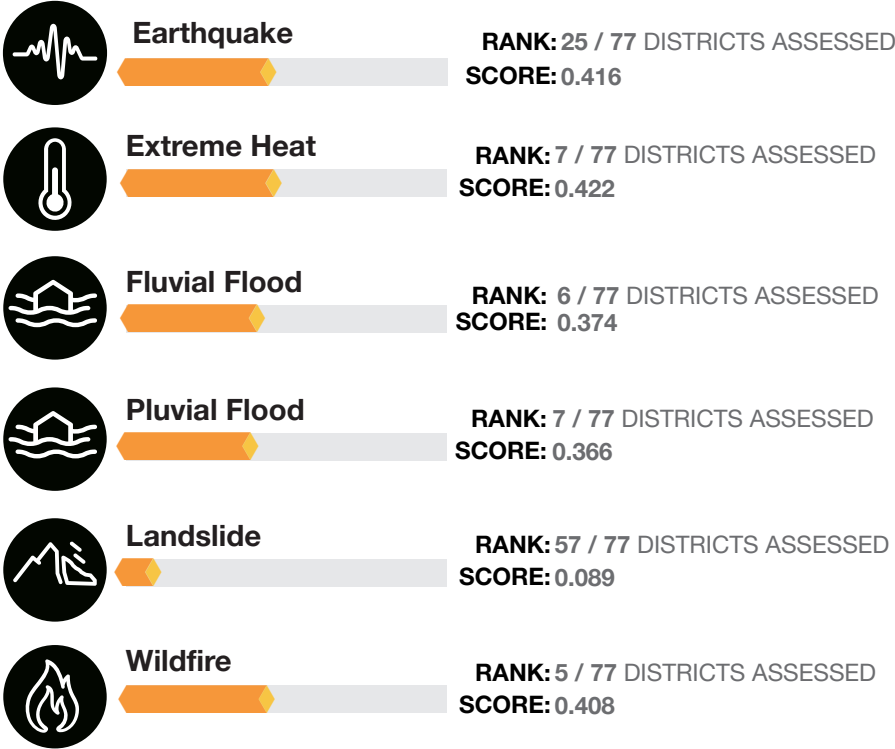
Earthquake
RANK: 25 / 77 DISTRICTS ASSESSED
SCORE: 0.416

Extreme Heat
RANK: 7 / 77 DISTRICTS ASSESSED
SCORE: 0.422

Fluvial Flood
RANK: 6 / 77 DISTRICTS ASSESSED
SCORE: 0.374

Pluvial Flood
RANK: 7 / 77 DISTRICTS ASSESSED
SCORE: 0.366

Landslide
RANK: 57 / 77 DISTRICTS ASSESSED
SCORE: 0.089

Wildfire
RANK: 5 / 77 DISTRICTS ASSESSED
SCORE: 0.408